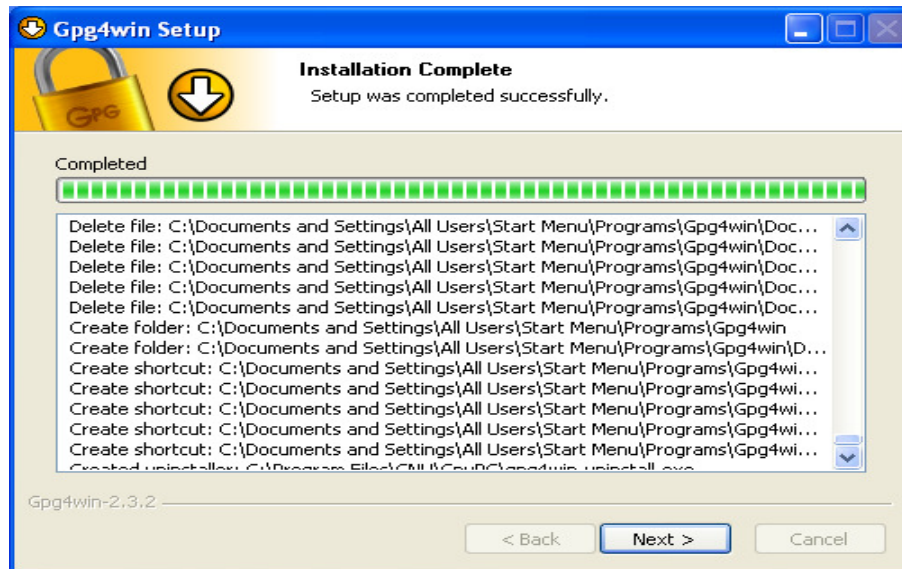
Gpg4win Setup

GPG

Installation Complete

Setup was completed successfully.

Completed

Delete file: C:\Documents and Settings\All Users\Start Menu\Programs\Gpg4win\Doc...
Delete file: C:\Documents and Settings\All Users\Start Menu\Programs\Gpg4win\Doc...
Delete file: C:\Documents and Settings\All Users\Start Menu\Programs\Gpg4win\Doc...
Delete file: C:\Documents and Settings\All Users\Start Menu\Programs\Gpg4win\Doc...
Delete file: C:\Documents and Settings\All Users\Start Menu\Programs\Gpg4win\Doc...
Create folder: C:\Documents and Settings\All Users\Start Menu\Programs\Gpg4win
Create folder: C:\Documents and Settings\All Users\Start Menu\Programs\Gpg4win\D...
Create shortcut: C:\Documents and Settings\All Users\Start Menu\Programs\Gpg4wi...
Create shortcut: C:\Documents and Settings\All Users\Start Menu\Programs\Gpg4wi...
Create shortcut: C:\Documents and Settings\All Users\Start Menu\Programs\Gpg4wi...
Create shortcut: C:\Documents and Settings\All Users\Start Menu\Programs\Gpg4wi...
Create shortcut: C:\Documents and Settings\All Users\Start Menu\Programs\Gpg4wi...
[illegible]

Gpg4win-2.3.2

< Back
Next >
Cancel